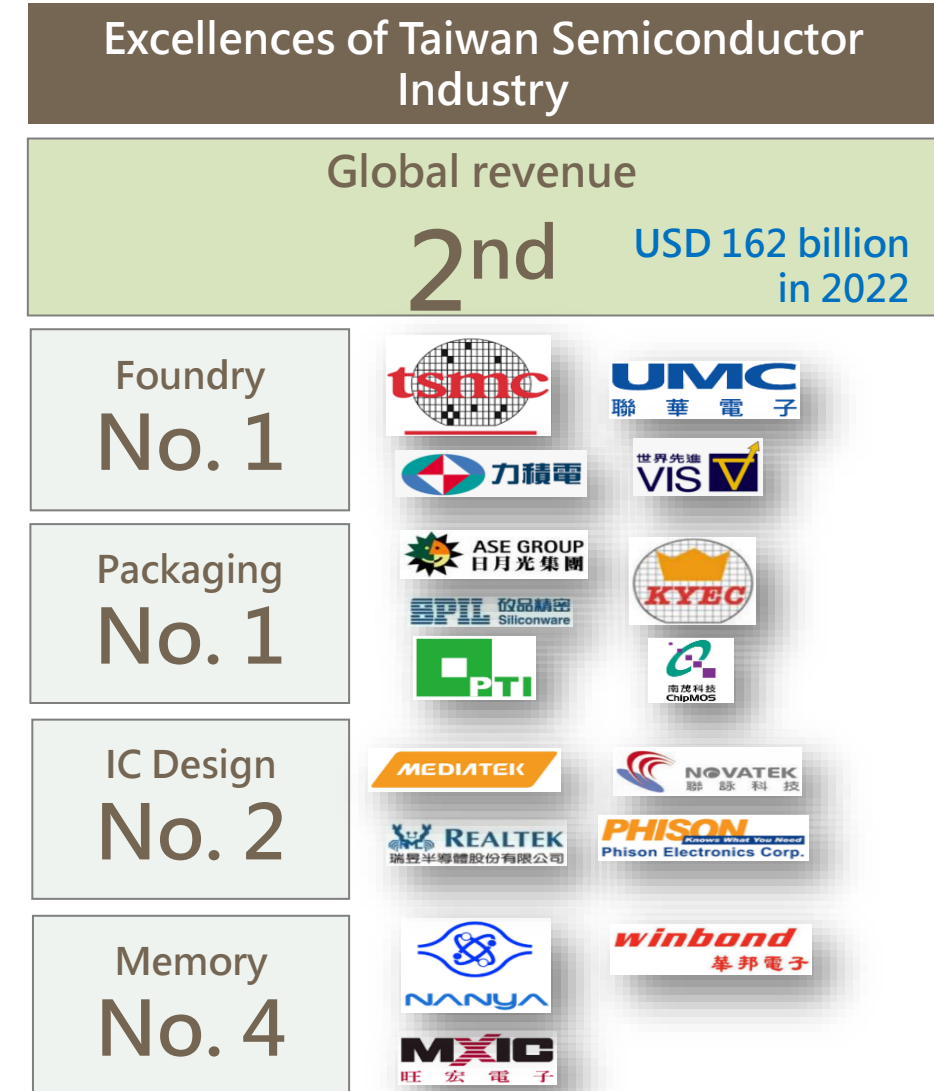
Excellences of Taiwan Semiconductor Industry

Global revenue

2nd

USD 162 billion in 2022

Foundry
No. 1

tsmc

UMC
聯 華 電 子

力積電

世界先進
VIS

Packaging
No. 1

ASE GROUP
日月光集團

KYEC

SPIL 矽品精密
Siliconware

PTI

南茂科技
ChipMOS

IC Design
No. 2

MEDIATEK

NOVATEK
聯 詠 科 技

REALTEK
瑞昱半導體股份有限公司

PHISON
Knows What You Need
Phison Electronics Corp.

Memory
No. 4

NANYA

winbond
華邦電子

MXIC
旺 宏 電 子